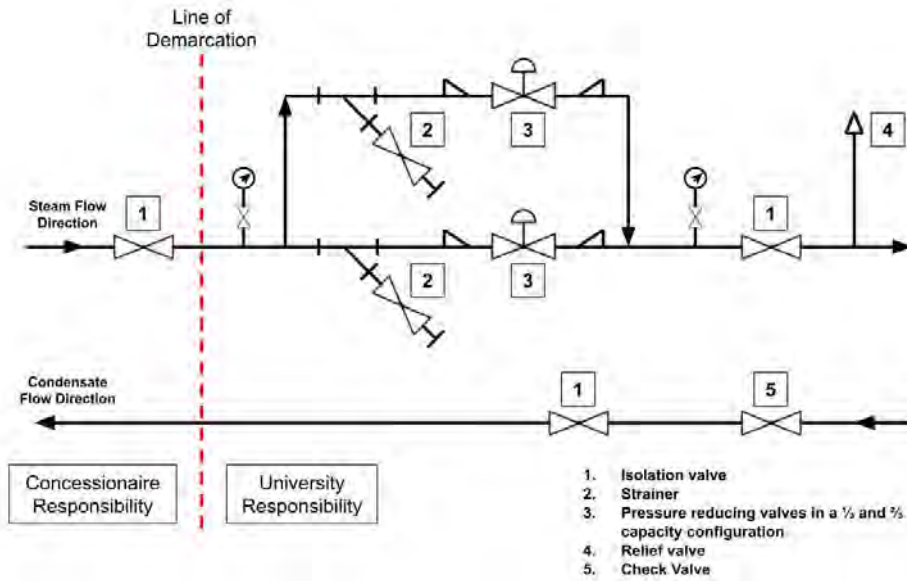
Line of Demarcation

Steam Flow Direction

1

2

3

2

3

4

1

Condensate Flow Direction

1

5

Concessionaire Responsibility

University Responsibility

1. Isolation valve
2. Strainer
3. Pressure reducing valves in a ⅓ and ⅔ capacity configuration
4. Relief valve
5. Check Valve